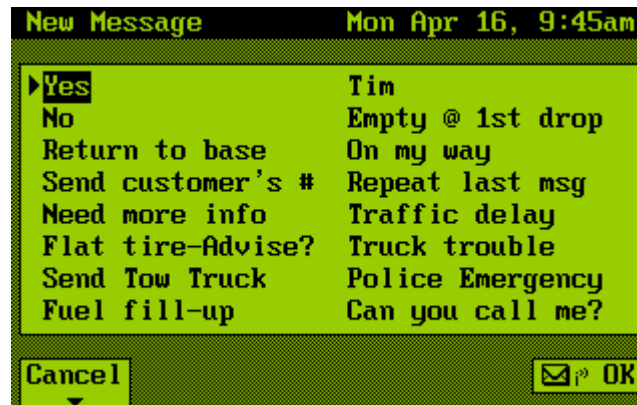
New Message Mon Apr 16, 9:45am

Yes
No
Return to base
Send customer's #
Need more info
Flat tire-Advise?
Send Tow Truck
Fuel fill-up

Tim
Empty @ 1st drop
On my way
Repeat last msg
Traffic delay
Truck trouble
Police Emergency
Can you call me?

Cancel
OK